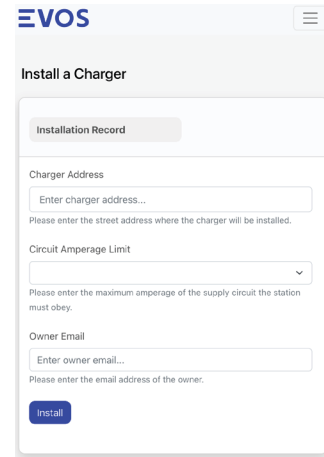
EVOS

Install a Charger

Installation Record

Charger Address

Enter charger address...

Please enter the street address where the charger will be installed.

Circuit Amperage Limit

Please enter the maximum amperage of the supply circuit the station must obey.

Owner Email

Enter owner email...

Please enter the email address of the owner.

Install